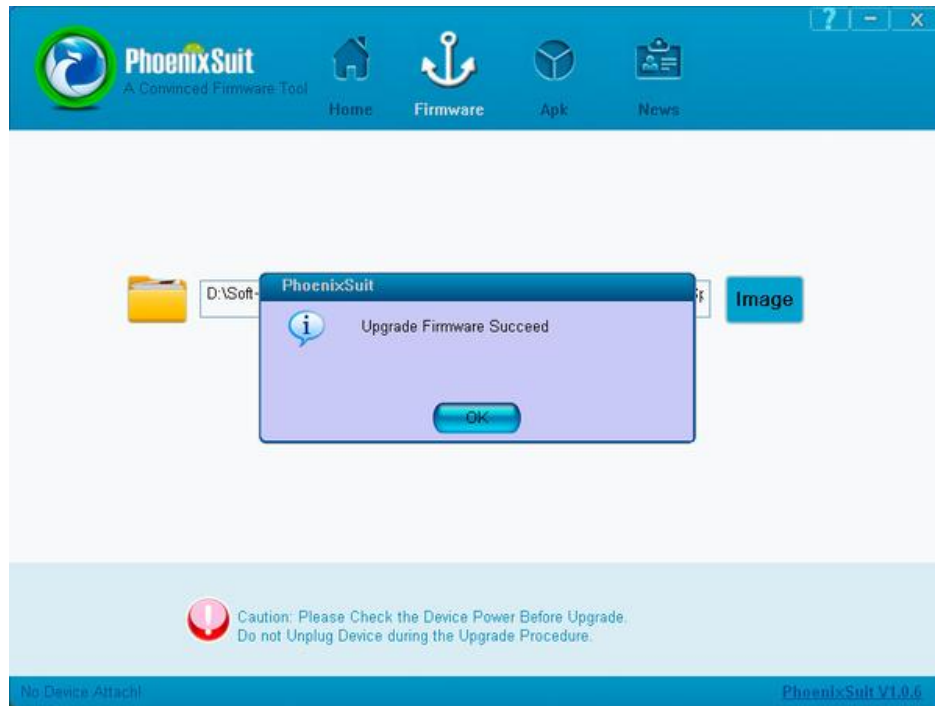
? - X

PhoenixSuit
A Convinced Firmware Tool

Home Firmware Apk News

D:\Soft-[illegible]

Image

PhoenixSuit

Upgrade Firmware Succeed

OK

Caution: Please Check the Device Power Before Upgrade.
Do not Unplug Device during the Upgrade Procedure.

No Device Attach!

PhoenixSuit V1.0.6